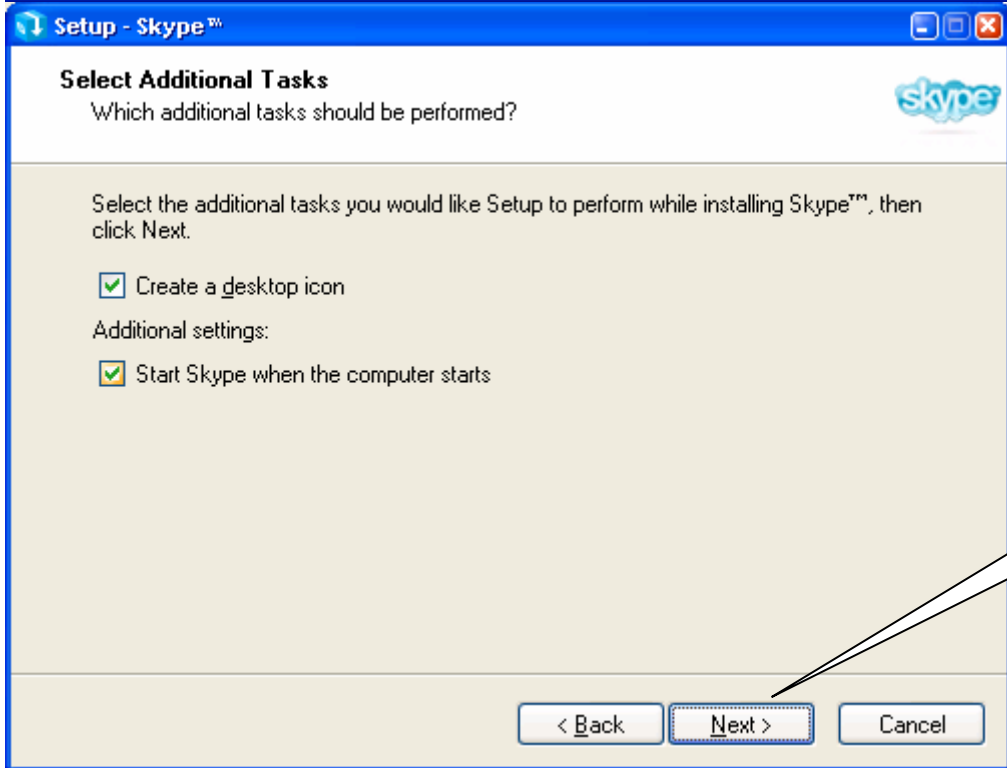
Setup - Skype™

Select Additional Tasks
Which additional tasks should be performed?

skype

Select the additional tasks you would like Setup to perform while installing Skype™, then click Next.

Create a desktop icon

Additional settings:

Start Skype when the computer starts

< Back
Next >
Cancel